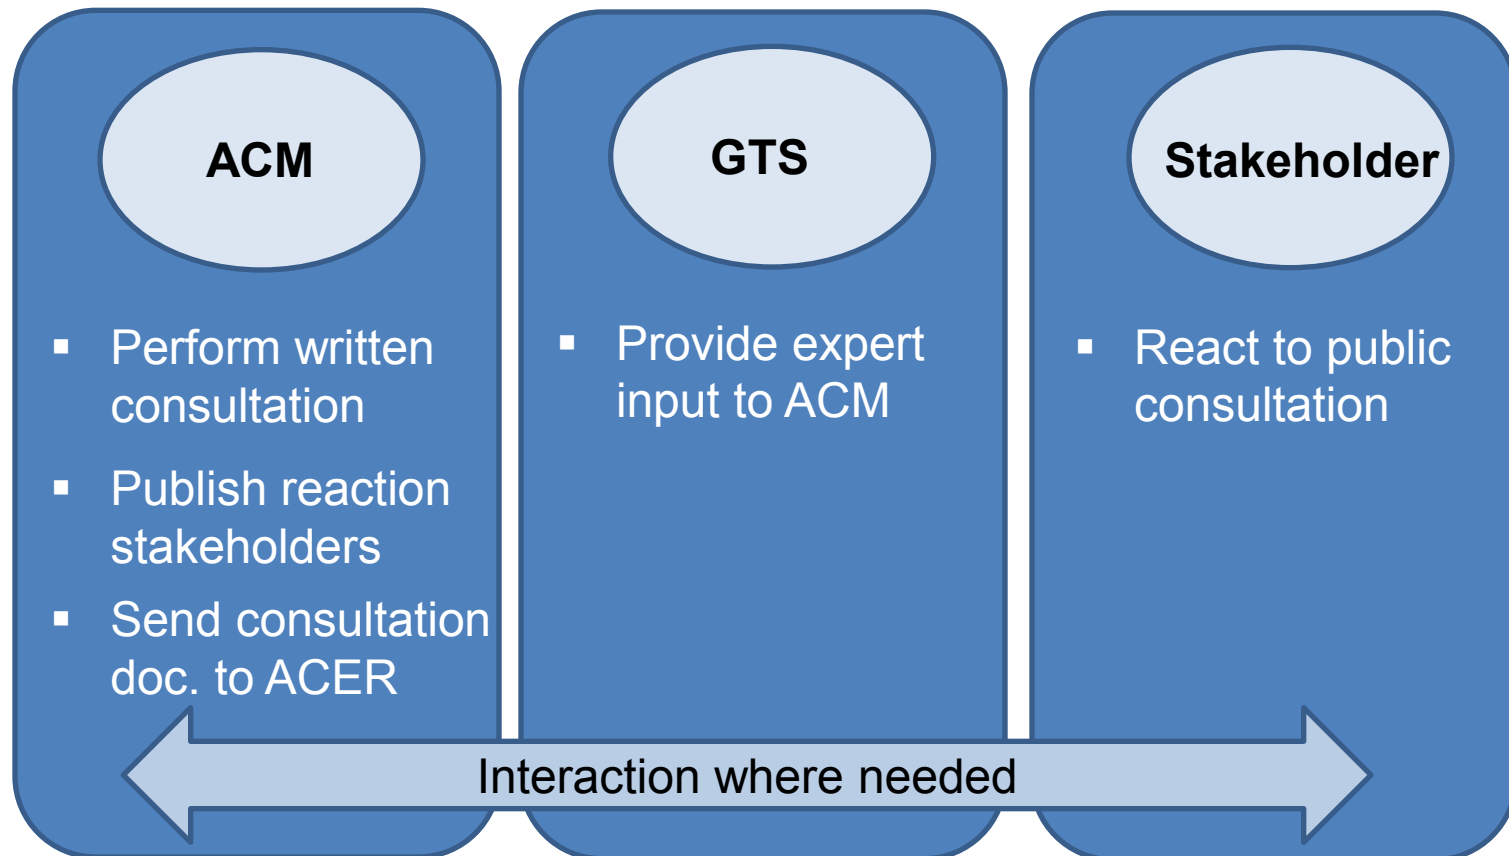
ACM

- Perform written consultation
- Publish reaction stakeholders
- Send consultation doc. to ACER

GTS

- Provide expert input to ACM

Stakeholder

- React to public consultation

Interaction where needed